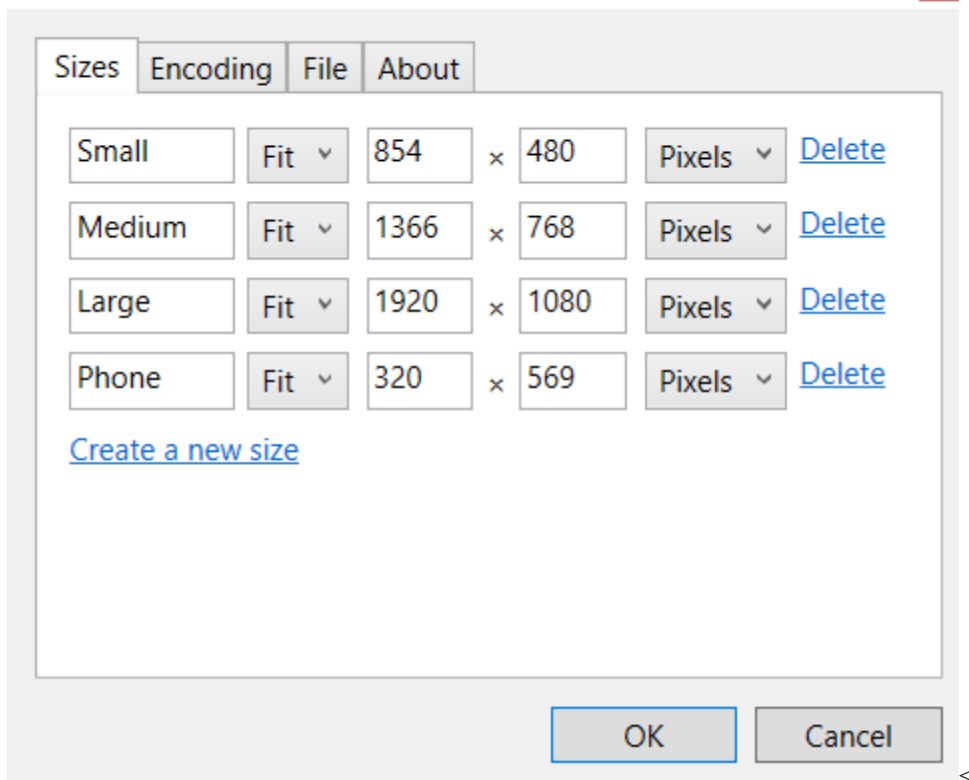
Sizes | Encoding | File | About

| | | | | | | |
|---|---|---|---|---|---|---|
| Small | Fit | 854 | × | 480 | Pixels | Delete |
| Medium | Fit | 1366 | × | 768 | Pixels | Delete |
| Large | Fit | 1920 | × | 1080 | Pixels | Delete |
| Phone | Fit | 320 | × | 569 | Pixels | Delete |

Create a new size

OK Cancel